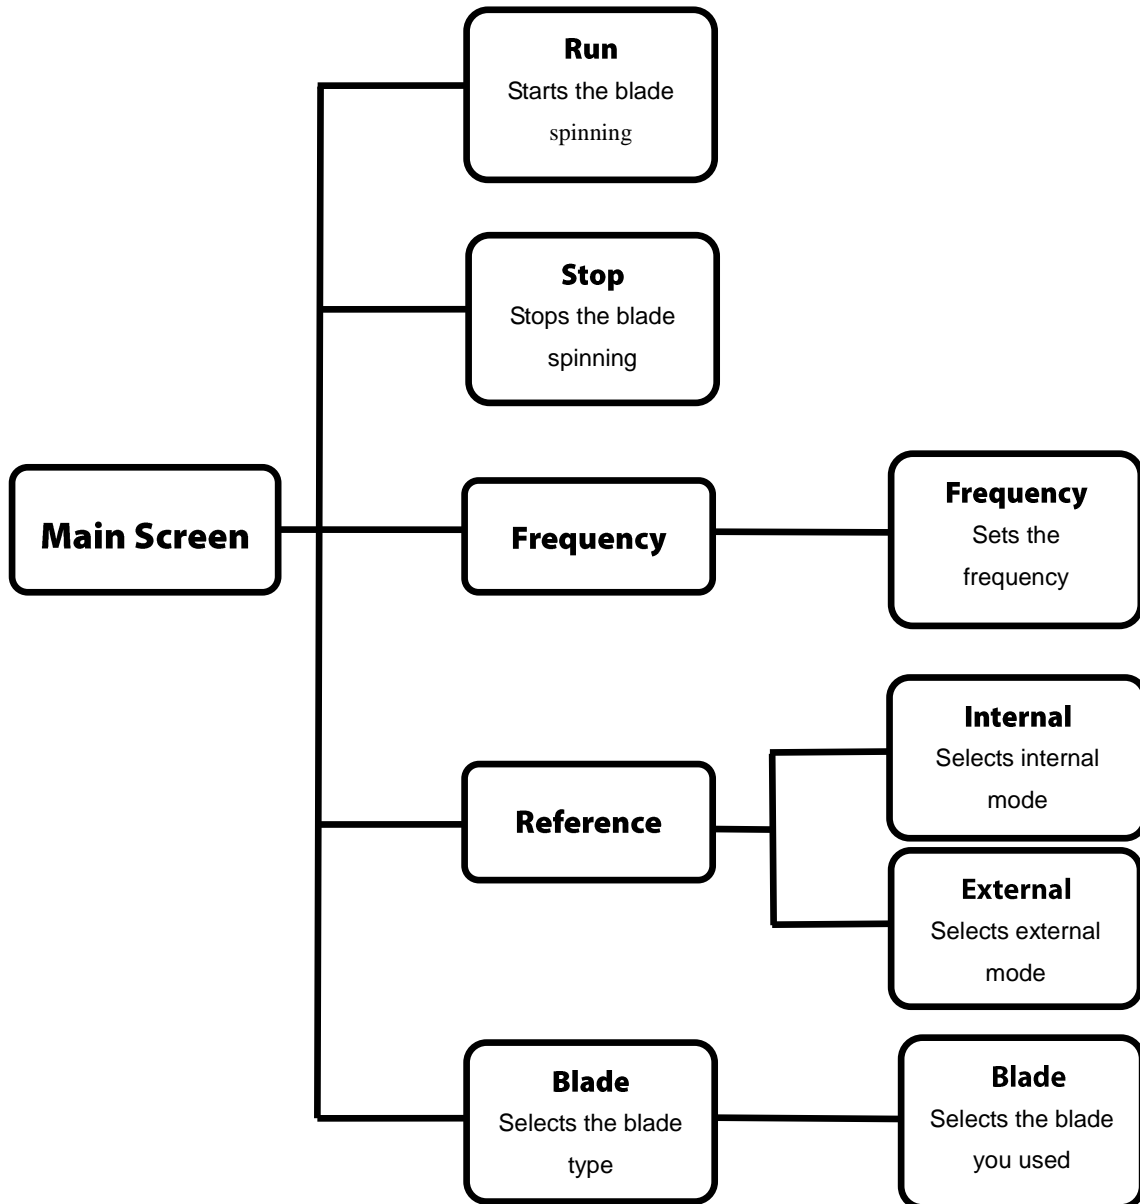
Main Screen

Run
Starts the blade spinning

Stop
Stops the blade spinning

Frequency

Frequency
Sets the frequency

Reference

Internal
Selects internal mode

External
Selects external mode

Blade
Selects the blade type

Blade
Selects the blade you used